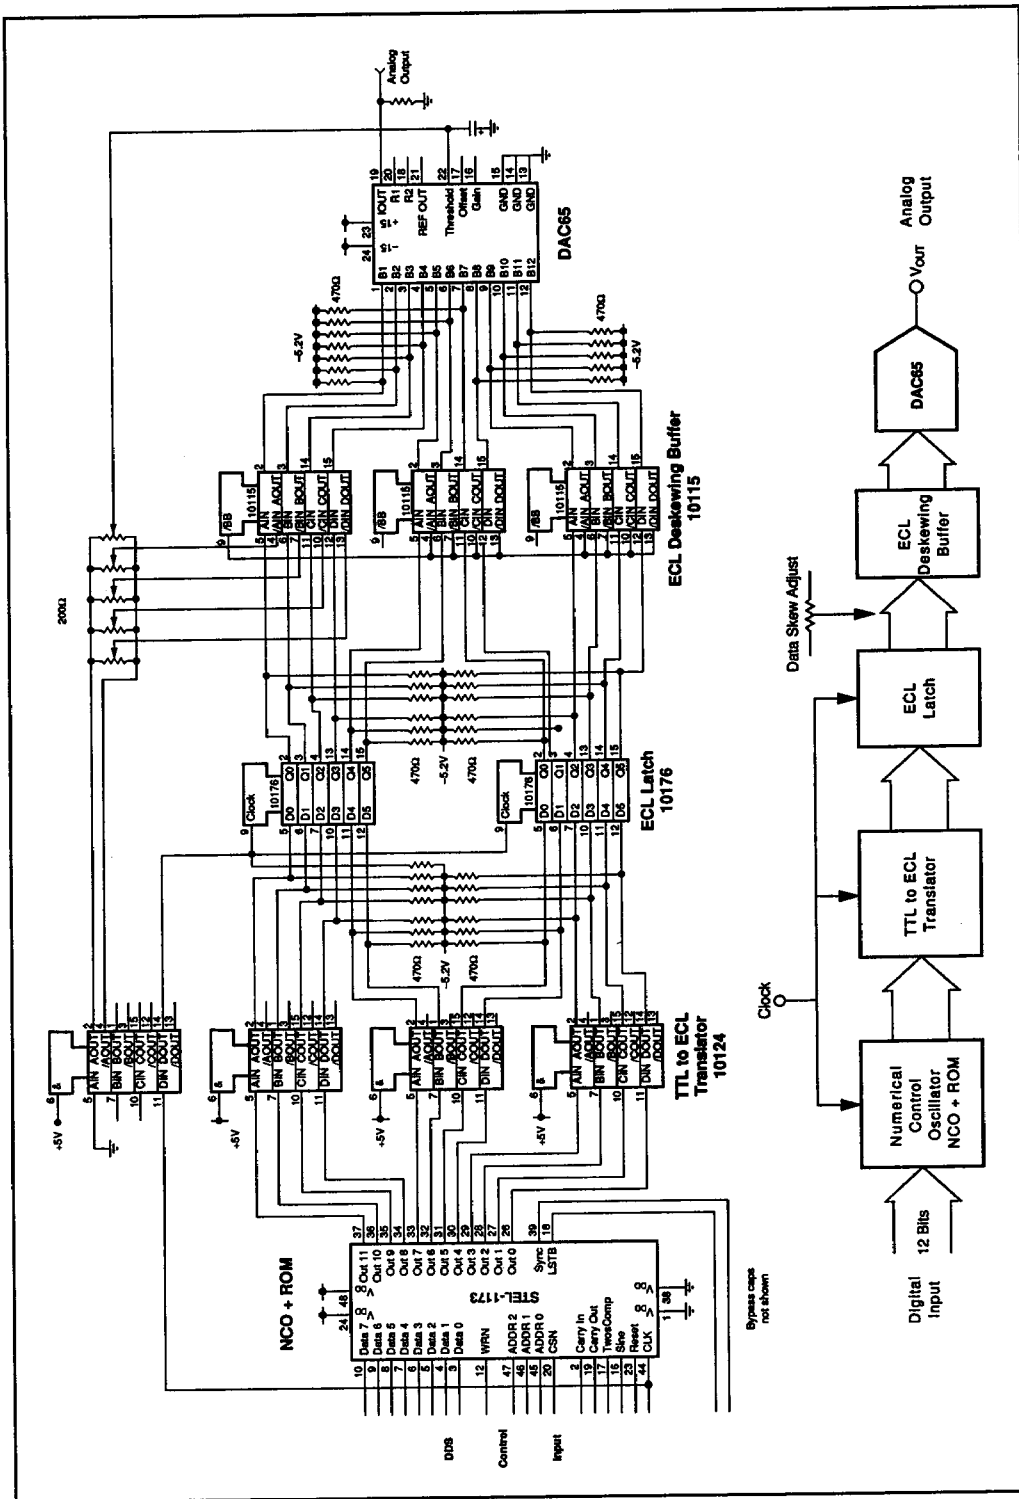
NCO + ROM

STEL-1173

Data 7
Data 6
Data 5
Data 4
Data 3
Data 2
Data 1
Data 0

WRN

ADDR 2
ADDR 1
ADDR 0
CSN

Carry In
Carry Out
TwosComp
Sine
Reset
CLK

Out 11
Out 10
Out 9
Out 8
Out 7
Out 6
Out 5
Out 4
Out 3
Out 2
Out 1
Out 0

Sync
LSTB

DDS
Control
Input

Bypass caps not shown

+5V

TTL to ECL Translator 10124

ECL Latch 10176

ECL Deskewing Buffer 10115

470Ω
-5.2V
200Ω

DAC65

IOUT
R1
R2
REF OUT
Threshold
Offset
Gain
GND
GND
GND

B1
B2
B3
B4
B5
B6
B7
B8
B9
B10
B11
B12

Analog Output

Digital Input
12 Bits

Numerical Control Oscillator NCO + ROM

Clock

TTL to ECL Translator

ECL Latch

Data Skew Adjust

ECL Deskewing Buffer

DAC65

$V_{OUT}$

Analog Output